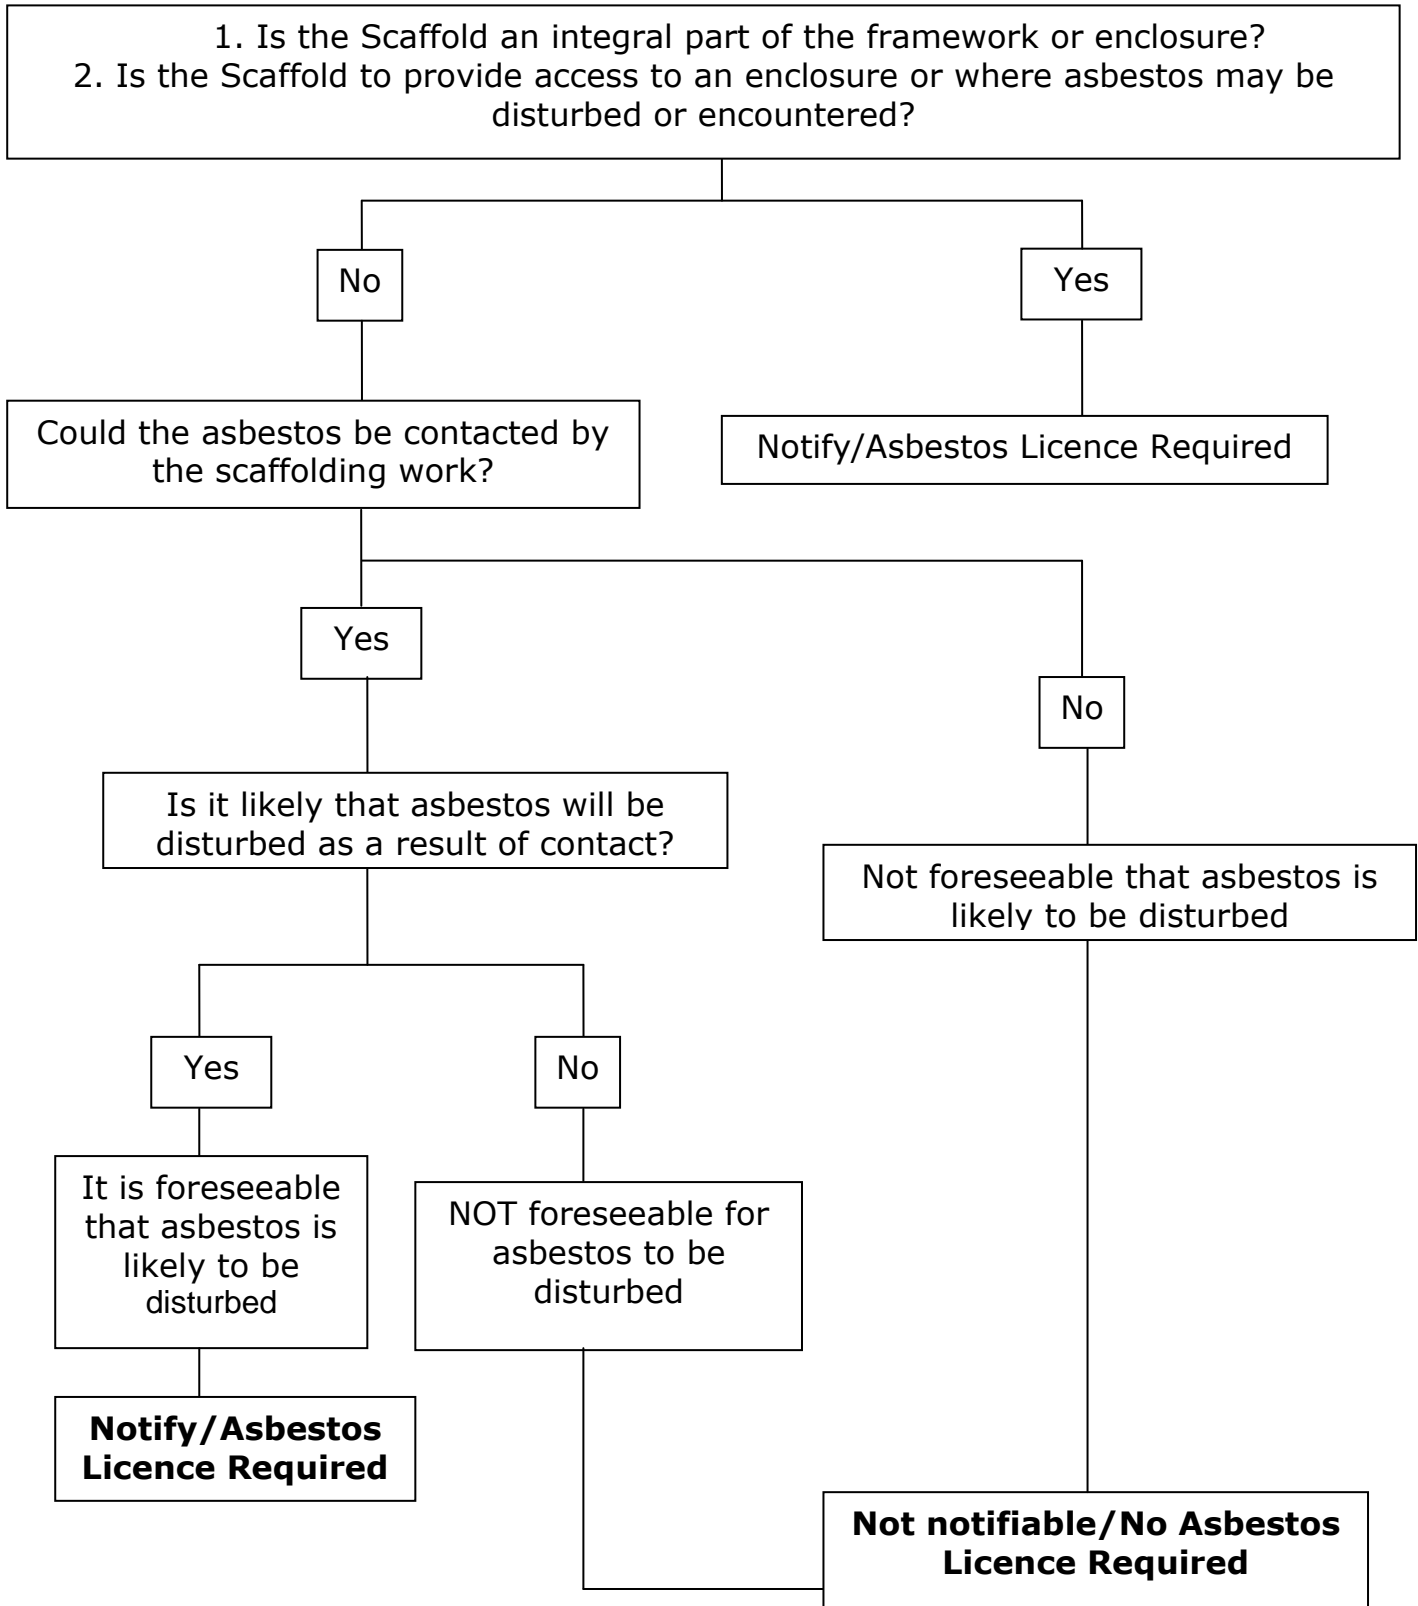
1. Is the Scaffold an integral part of the framework or enclosure?
2. Is the Scaffold to provide access to an enclosure or where asbestos may be disturbed or encountered?

No

Yes

Could the asbestos be contacted by the scaffolding work?

Notify/Asbestos Licence Required

Yes

No

Is it likely that asbestos will be disturbed as a result of contact?

Not foreseeable that asbestos is likely to be disturbed

Yes

No

It is foreseeable that asbestos is likely to be disturbed

NOT foreseeable for asbestos to be disturbed

**Notify/Asbestos Licence Required**

**Not notifiable/No Asbestos Licence Required**